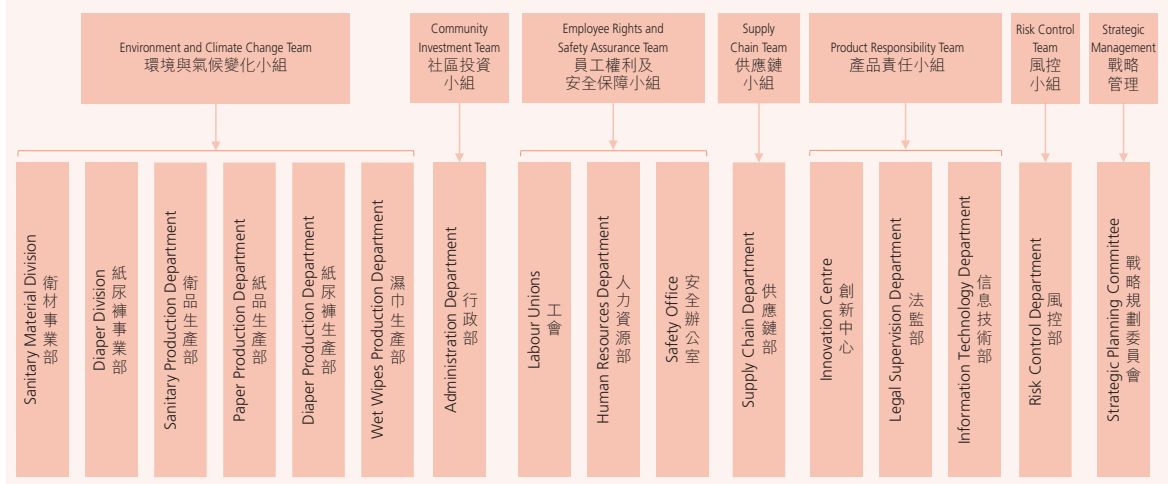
Environment and Climate Change Team
環境與氣候變化小組

Community Investment Team
社區投資小組

Employee Rights and Safety Assurance Team
員工權利及安全保障小組

Supply Chain Team
供應鏈小組

Product Responsibility Team
產品責任小組

Risk Control Team
風控小組

Strategic Management
戰略管理

Sanitary Material Division
衛材事業部

Diaper Division
紙尿褲事業部

Sanitary Production Department
衛品生產部

Paper Production Department
紙品生產部

Diaper Production Department
紙尿褲生產部

Wet Wipes Production Department
濕巾生產部

Administration Department
行政部

Labour Unions
工會

Human Resources Department
人力資源部

Safety Office
安全辦公室

Supply Chain Department
供應鏈部

Innovation Centre
創新中心

Legal Supervision Department
法監部

Information Technology Department
信息技術部

Risk Control Department
風控部

Strategic Planning Committee
戰略規劃委員會